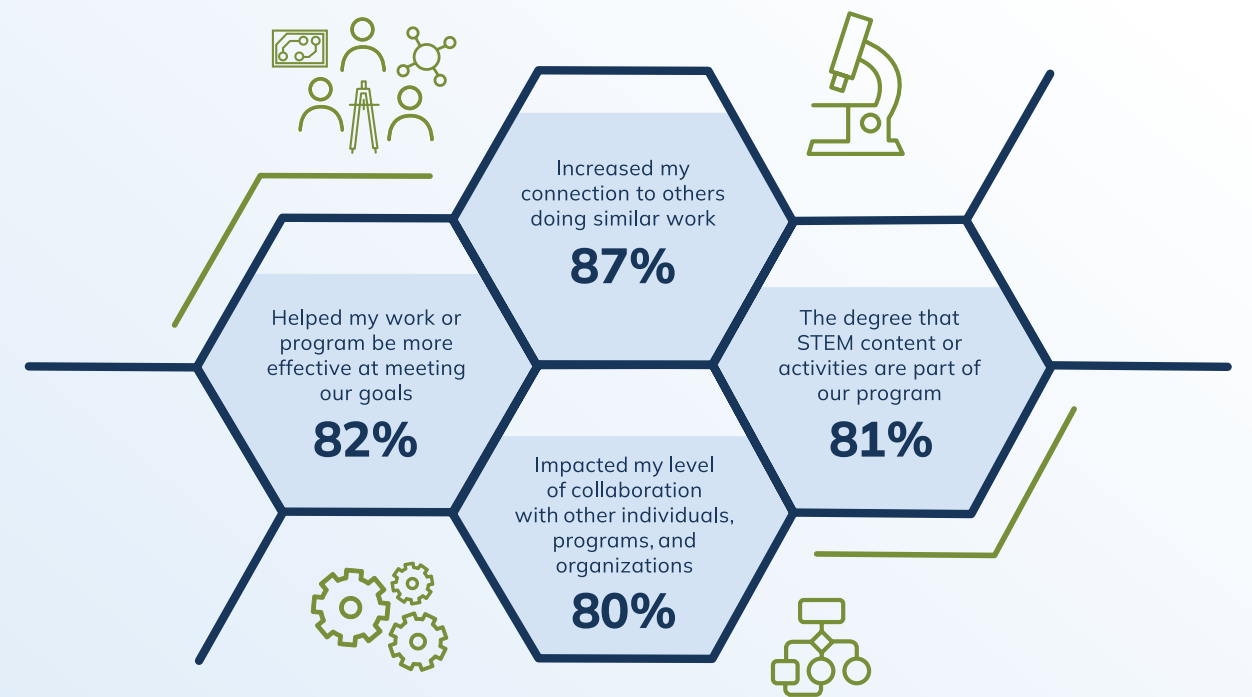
Increased my connection to others doing similar work

87%

Helped my work or program be more effective at meeting our goals

82%

The degree that STEM content or activities are part of our program

81%

Impacted my level of collaboration with other individuals, programs, and organizations

80%